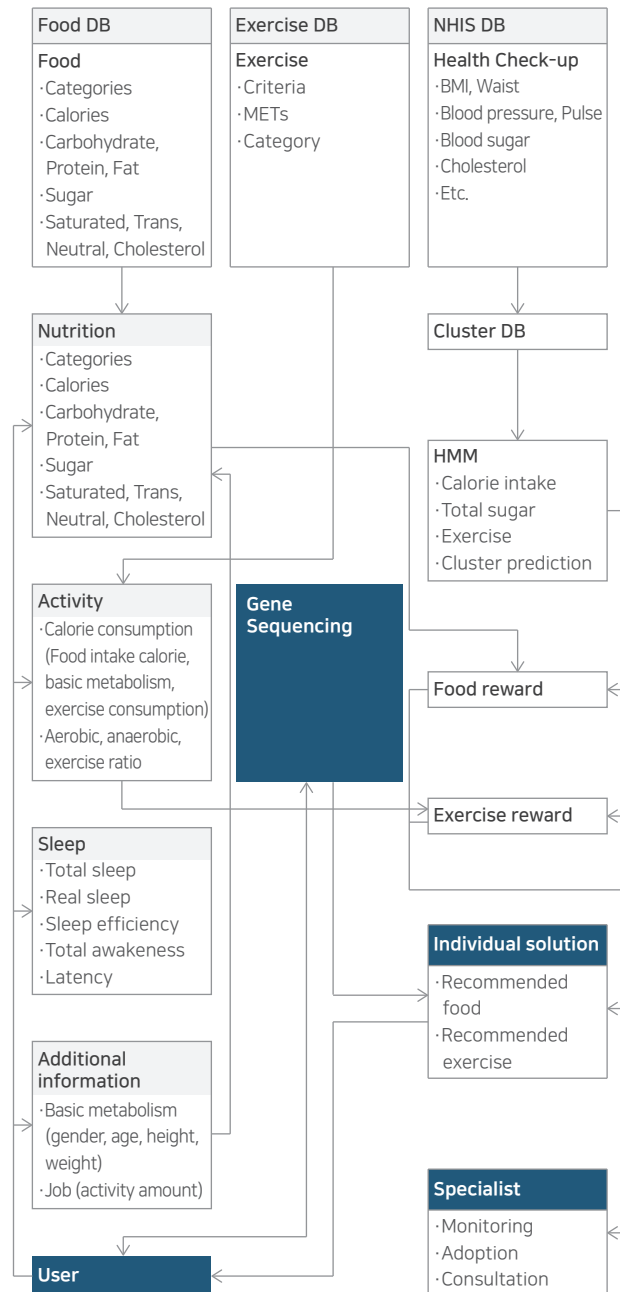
Food DB
Food
·Categories
·Calories
·Carbohydrate, Protein, Fat
·Sugar
·Saturated, Trans, Neutral, Cholesterol

Exercise DB
Exercise
·Criteria
·METs
·Category

NHIS DB
Health Check-up
·BMI, Waist
·Blood pressure, Pulse
·Blood sugar
·Cholesterol
·Etc.

Nutrition
·Categories
·Calories
·Carbohydrate, Protein, Fat
·Sugar
·Saturated, Trans, Neutral, Cholesterol

Cluster DB

HMM
·Calorie intake
·Total sugar
·Exercise
·Cluster prediction

Activity
·Calorie consumption (Food intake calorie, basic metabolism, exercise consumption)
·Aerobic, anaerobic, exercise ratio

Gene Sequencing

Food reward

Exercise reward

Sleep
·Total sleep
·Real sleep
·Sleep efficiency
·Total awakeness
·Latency

Individual solution
·Recommended food
·Recommended exercise

Additional information
·Basic metabolism (gender, age, height, weight)
·Job (activity amount)

Specialist
·Monitoring
·Adoption
·Consultation

User